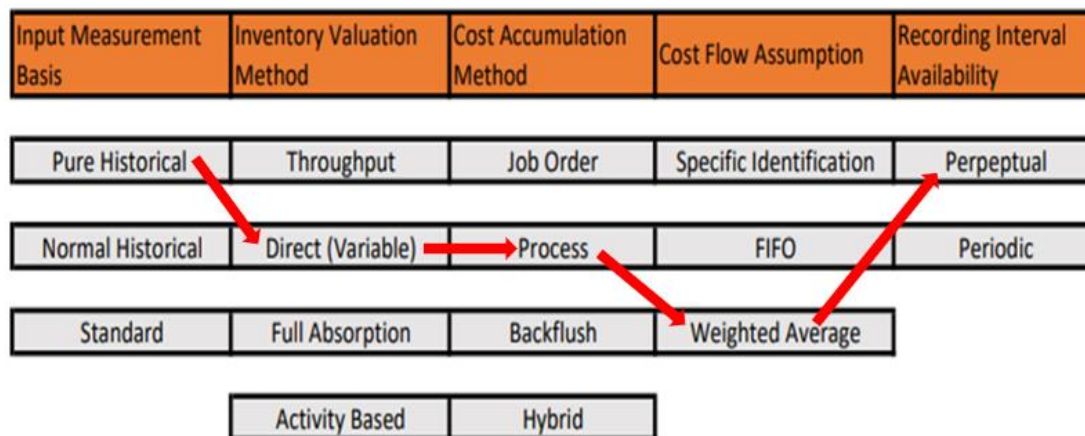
| Input Measurement Basis | Inventory Valuation Method | Cost Accumulation Method | Cost Flow Assumption | Recording Interval Availability |
|---|---|---|---|---|
| Pure Historical | Throughput | Job Order | Specific Identification | Perpeptual |
| Normal Historical | Direct (Variable) | Process | FIFO | Periodic |
| Standard | Full Absorption | Backflush | Weighted Average | |
| | Activity Based | Hybrid | | |